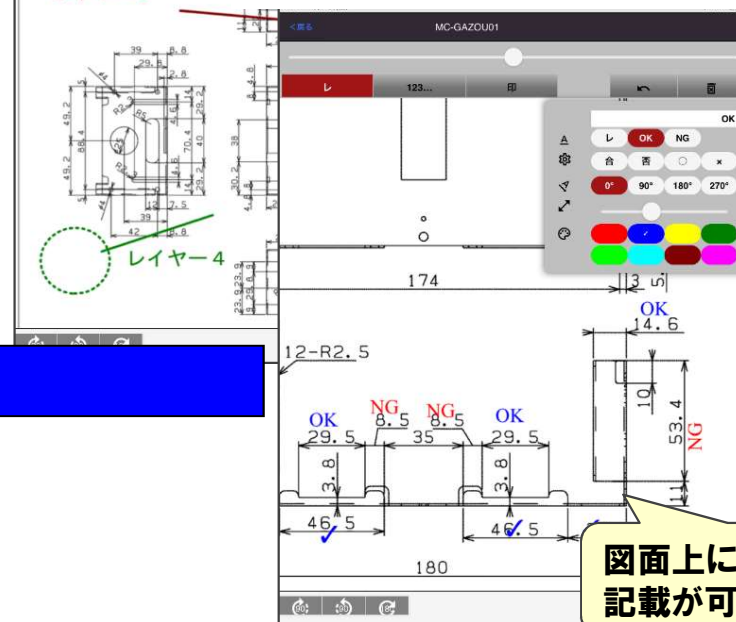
39
8.8
29.5
49.2
85.4
49.2
R2
R5
4.6
70.4
40
28.2
38
30.2
39
7.5
13
44
レイヤー4
23.9
23.9
<戻る
MC-GAZOU01
レ
123...
印
OK
レ
OK
NG
合
否
○
×
0°
90°
180°
270°
174
3
5
OK
14.6
12-R2.5
OK
29.5
NG
8.5
35
NG
8.5
OK
29.5
3.8
3.8
10
53.4
NG
46.5
46.5
180
図面上に
記載が可